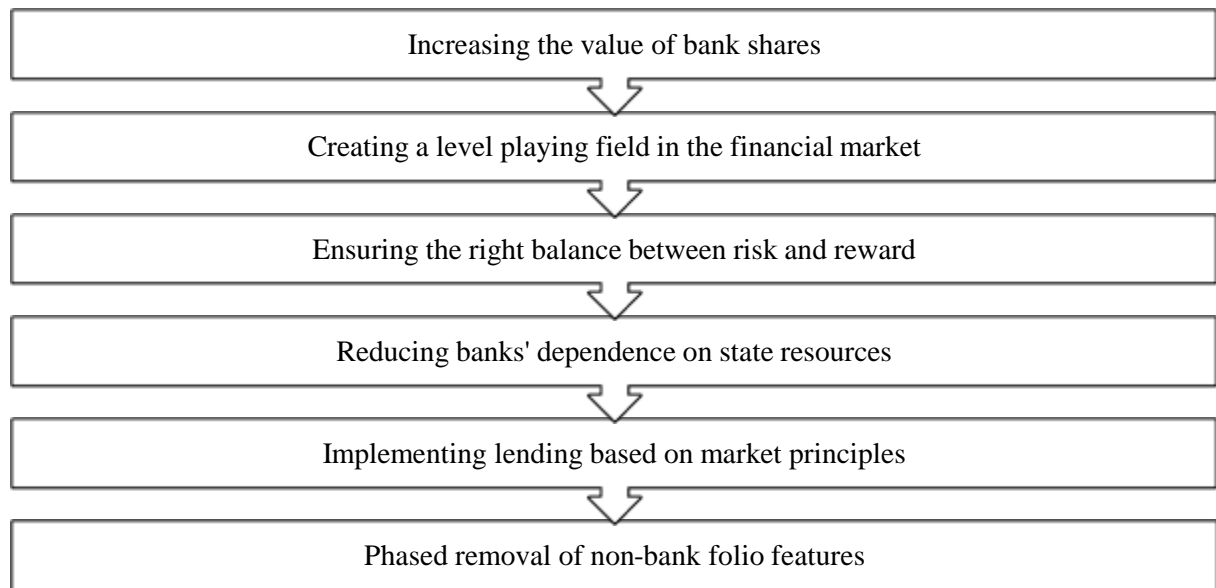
Increasing the value of bank shares

Creating a level playing field in the financial market

Ensuring the right balance between risk and reward

Reducing banks' dependence on state resources

Implementing lending based on market principles

Phased removal of non-bank folio features